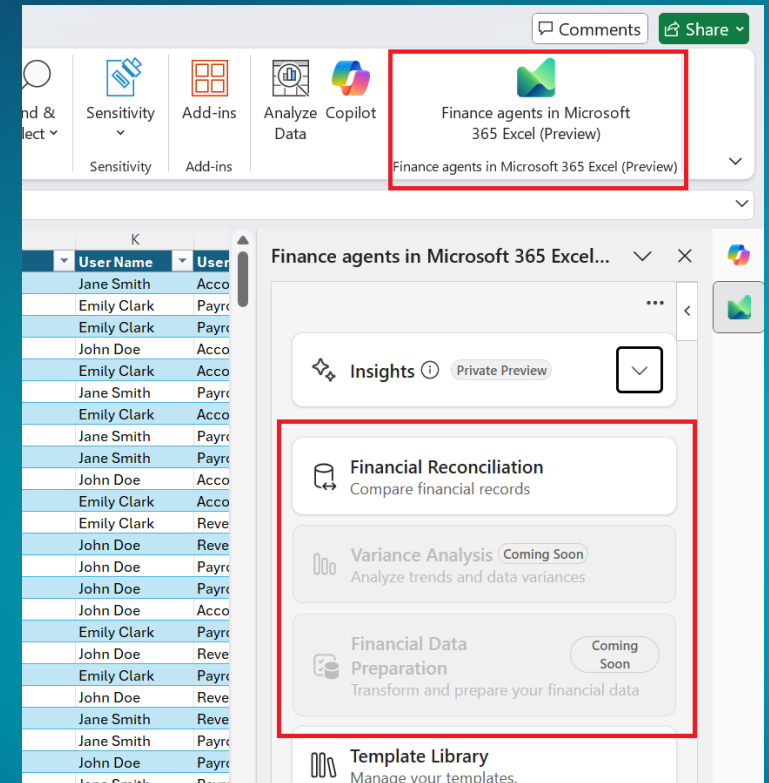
Comments
Share

nd &
lect
Sensitivity
Add-ins
Analyze Data
Copilot
Finance agents in Microsoft 365 Excel (Preview)
Sensitivity
Add-ins
Finance agents in Microsoft 365 Excel (Preview)

K

| User Name | User |
|---|---|
| Jane Smith | Acco |
| Emily Clark | Payro |
| Emily Clark | Payro |
| John Doe | Acco |
| Emily Clark | Acco |
| Jane Smith | Payro |
| Emily Clark | Acco |
| Jane Smith | Payro |
| Jane Smith | Payro |
| John Doe | Acco |
| Emily Clark | Acco |
| Emily Clark | Reve |
| John Doe | Reve |
| John Doe | Payro |
| John Doe | Payro |
| John Doe | Acco |
| Emily Clark | Payro |
| John Doe | Reve |
| Emily Clark | Payro |
| John Doe | Reve |
| Jane Smith | Reve |
| Jane Smith | Payro |
| John Doe | Payro |

Finance agents in Microsoft 365 Excel...

...

Insights
Private Preview

Financial Reconciliation
Compare financial records

Variance Analysis
Coming Soon
Analyze trends and data variances

Financial Data Preparation
Coming Soon
Transform and prepare your financial data

Template Library
Manage your templates.